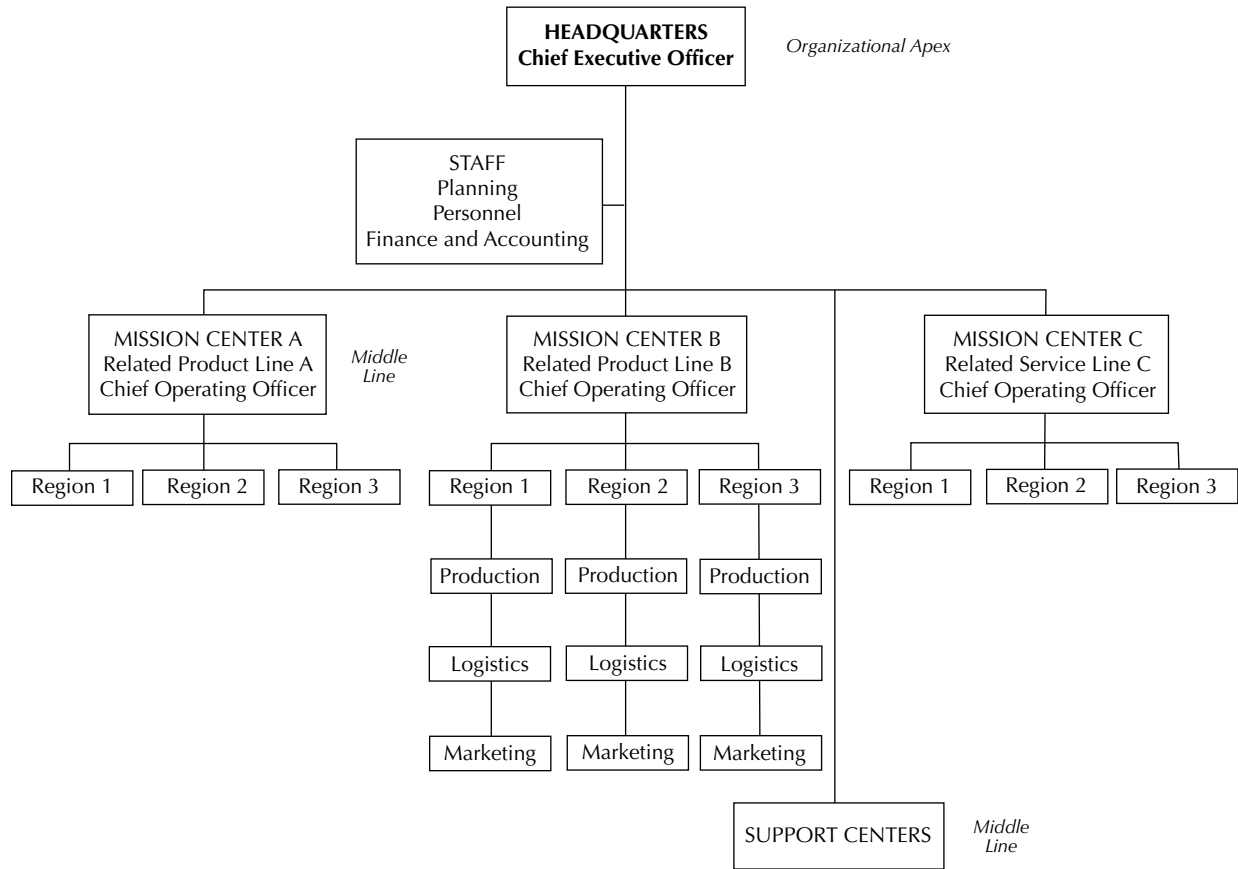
HEADQUARTERS
Chief Executive Officer

Organizational Apex

STAFF
Planning
Personnel
Finance and Accounting

MISSION CENTER A
Related Product Line A
Chief Operating Officer

Middle Line

MISSION CENTER B
Related Product Line B
Chief Operating Officer

MISSION CENTER C
Related Service Line C
Chief Operating Officer

Region 1

Region 2

Region 3

Region 1

Region 2

Region 3

Region 1

Region 2

Region 3

Production

Production

Production

Logistics

Logistics

Logistics

Marketing

Marketing

Marketing

SUPPORT CENTERS

Middle Line